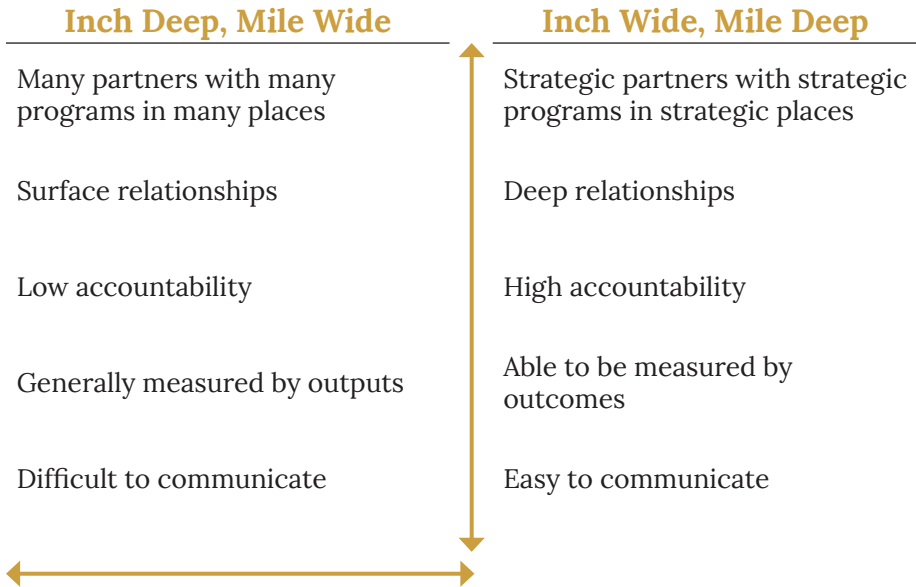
| Inch Deep, Mile Wide | Inch Wide, Mile Deep |
|---|---|
| Many partners with many programs in many places | Strategic partners with strategic programs in strategic places |
| Surface relationships | Deep relationships |
| Low accountability | High accountability |
| Generally measured by outputs | Able to be measured by outcomes |
| Difficult to communicate | Easy to communicate |